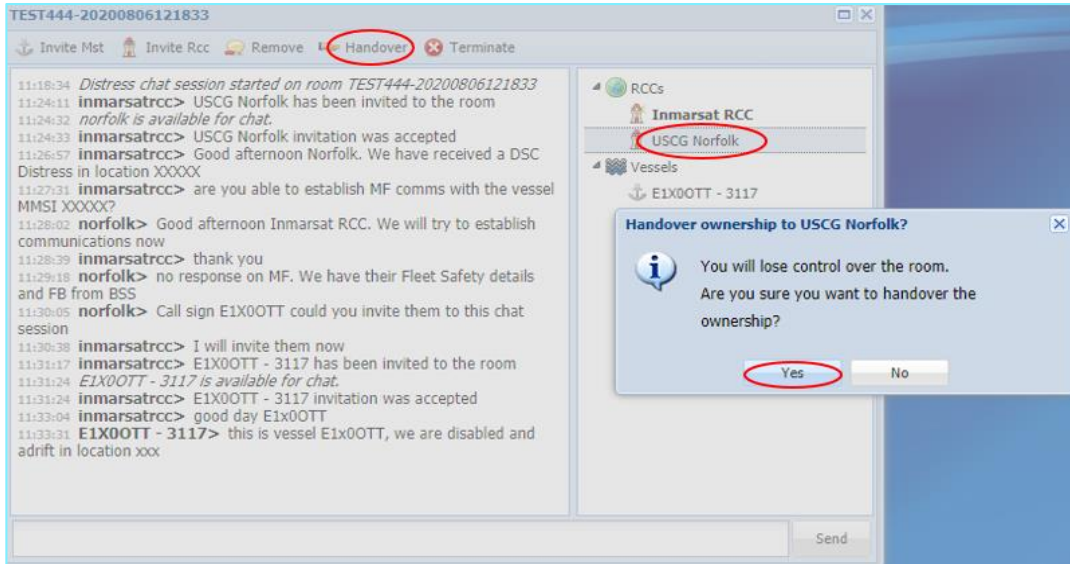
TEST444-20200806121833

Invite Mst Invite Rcc Remove Handover Terminate

11:18:34 *Distress chat session started on room TEST444-20200806121833*
11:24:11 **inmarsatrcc>** USCG Norfolk has been invited to the room
11:24:32 *norfolk is available for chat.*
11:24:33 **inmarsatrcc>** USCG Norfolk invitation was accepted
11:26:57 **inmarsatrcc>** Good afternoon Norfolk. We have received a DSC Distress in location XXXXX
11:27:31 **inmarsatrcc>** are you able to establish MF comms with the vessel MMSI XXXXX?
11:28:02 **norfolk>** Good afternoon Inmarsat RCC. We will try to establish communications now
11:28:39 **inmarsatrcc>** thank you
11:29:18 **norfolk>** no response on MF. We have their Fleet Safety details and FB from BSS
11:30:05 **norfolk>** Call sign E1X0OTT could you invite them to this chat session
11:30:38 **inmarsatrcc>** I will invite them now
11:31:17 **inmarsatrcc>** E1X0OTT - 3117 has been invited to the room
11:31:24 *E1X0OTT - 3117 is available for chat.*
11:31:24 **inmarsatrcc>** E1X0OTT - 3117 invitation was accepted
11:33:04 **inmarsatrcc>** good day E1x0OTT
11:33:31 **E1X0OTT - 3117>** this is vessel E1x0OTT, we are disabled and adrift in location xxx

RCCs
Inmarsat RCC
USCG Norfolk
Vessels
E1X0OTT - 3117

Handover ownership to USCG Norfolk?
You will lose control over the room.
Are you sure you want to handover the ownership?
Yes No

Send